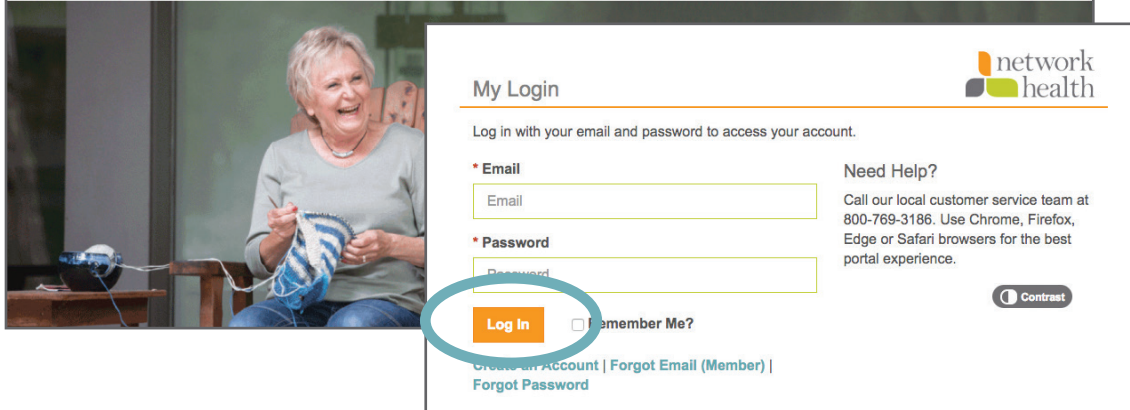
network health

My Login

Log in with your email and password to access your account.

* Email

Email

* Password

Password

Log In

Remember Me?

Create an Account | Forgot Email (Member) | Forgot Password

Need Help?

Call our local customer service team at 800-769-3186. Use Chrome, Firefox, Edge or Safari browsers for the best portal experience.

Contrast